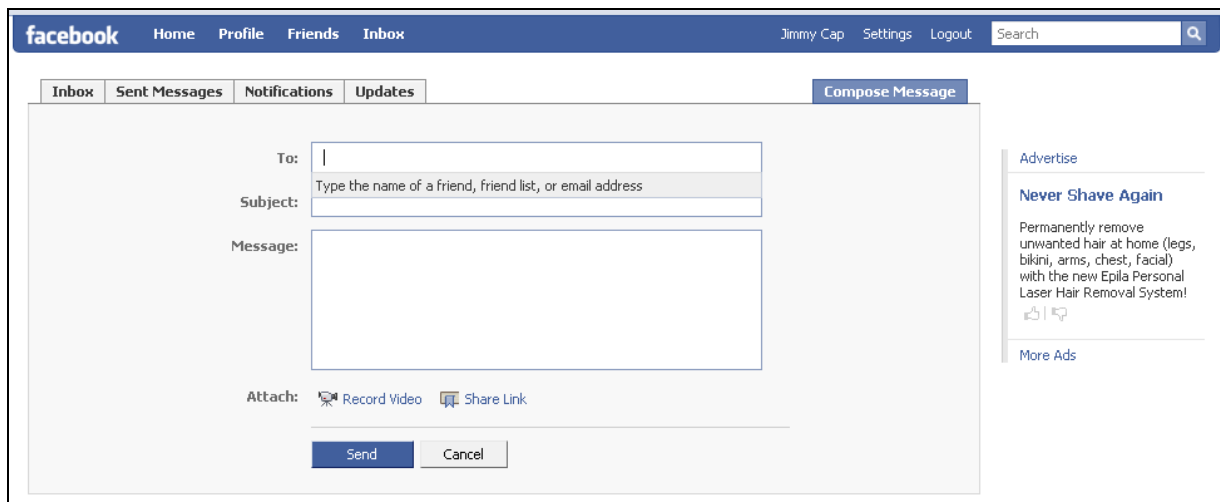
facebook Home Profile Friends Inbox

Jimmy Cap Settings Logout Search

Inbox | Sent Messages | Notifications | Updates

Compose Message

To:

Type the name of a friend, friend list, or email address

Subject:

Message:

Attach: Record Video Share Link

Send Cancel

Advertise

Never Shave Again

Permanently remove unwanted hair at home (legs, bikini, arms, chest, facial) with the new Epila Personal Laser Hair Removal System!

More Ads